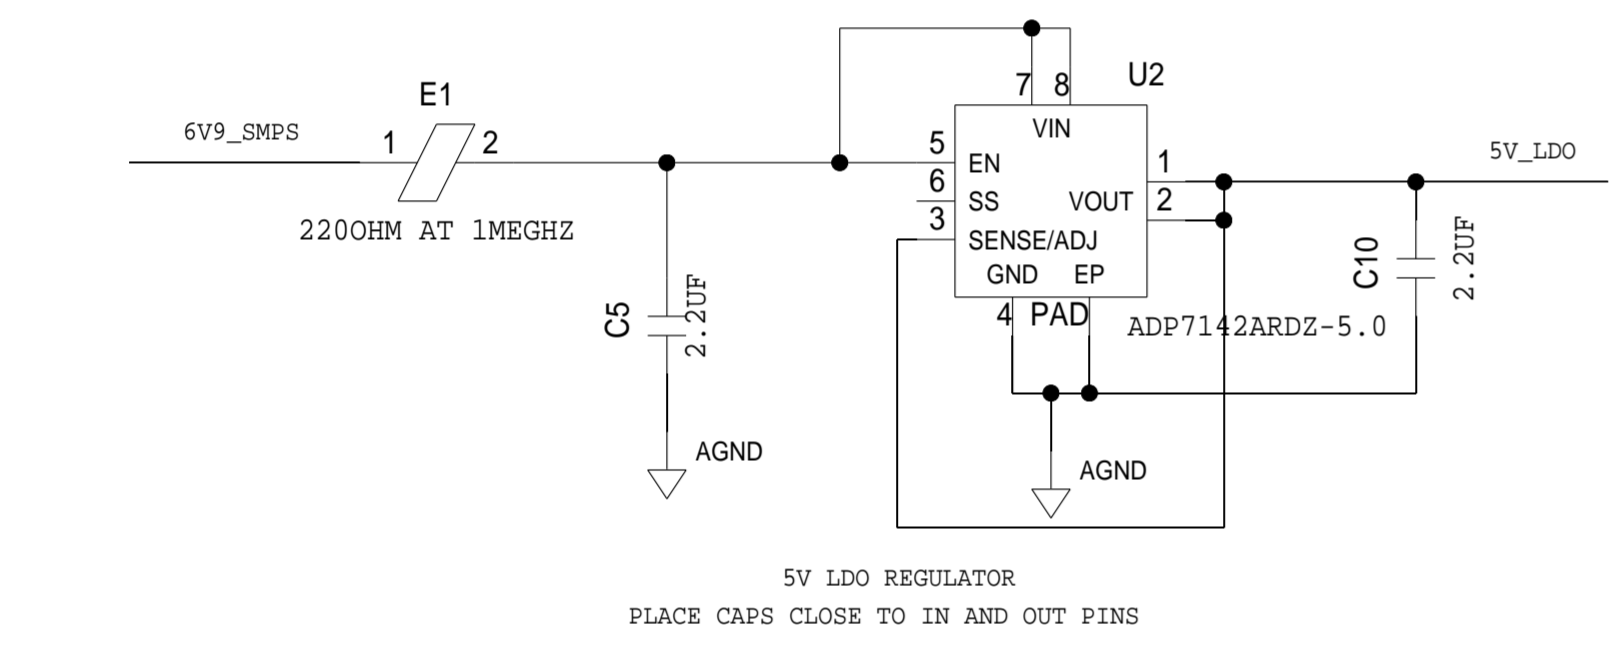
E1

6V9_SMPS

1 2

220OHM AT 1MEGHZ

C5

2.2UF

AGND

7 8

U2

VIN

5 EN

6 SS

3 SENSE/ADJ

GND EP

1

VOUT 2

4 PAD

ADP7142ARDZ-5.0

AGND

5V_LDO

C10

2.2UF

5V LDO REGULATOR

PLACE CAPS CLOSE TO IN AND OUT PINS